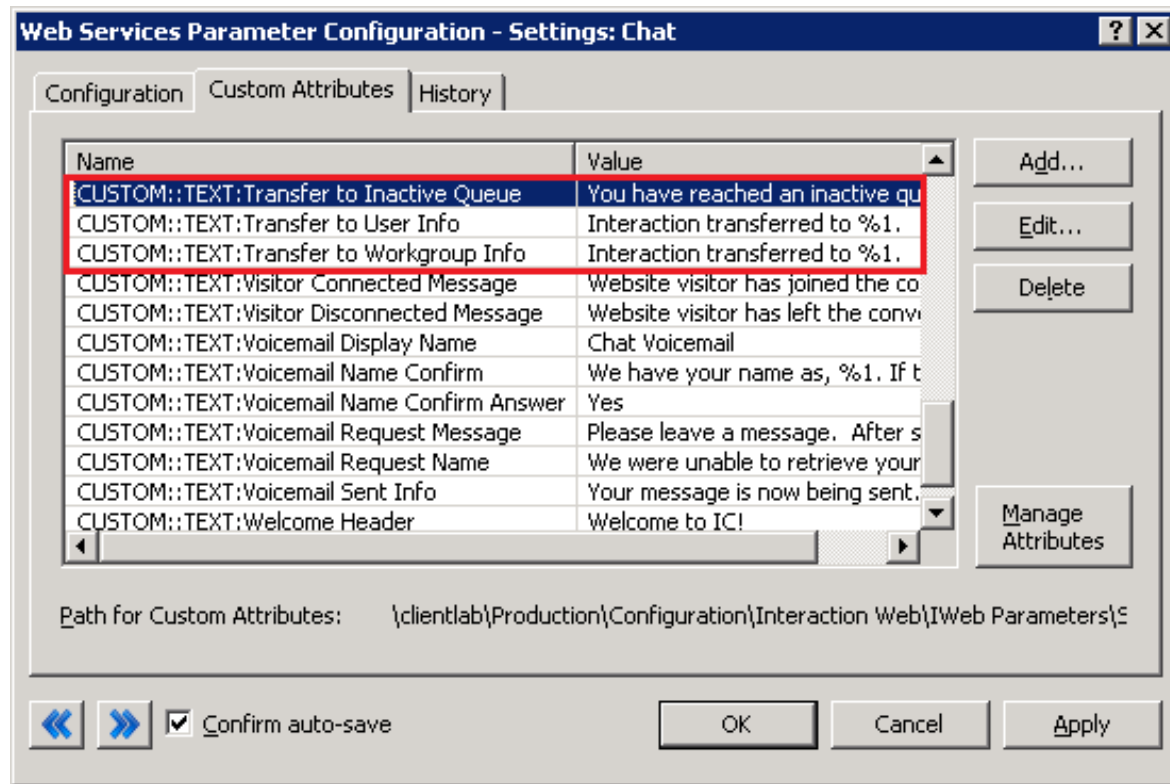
Web Services Parameter Configuration - Settings: Chat

?

Configuration | Custom Attributes | History

| Name | Value |
|---|---|
| CUSTOM::TEXT:Transfer to Inactive Queue | You have reached an inactive qu |
| CUSTOM::TEXT:Transfer to User Info | Interaction transferred to %1. |
| CUSTOM::TEXT:Transfer to Workgroup Info | Interaction transferred to %1. |
| CUSTOM::TEXT:Visitor Connected Message | Website visitor has joined the co |
| CUSTOM::TEXT:Visitor Disconnected Message | Website visitor has left the conv |
| CUSTOM::TEXT:Voicemail Display Name | Chat Voicemail |
| CUSTOM::TEXT:Voicemail Name Confirm | We have your name as, %1. If t |
| CUSTOM::TEXT:Voicemail Name Confirm Answer | Yes |
| CUSTOM::TEXT:Voicemail Request Message | Please leave a message. After s |
| CUSTOM::TEXT:Voicemail Request Name | We were unable to retrieve your |
| CUSTOM::TEXT:Voicemail Sent Info | Your message is now being sent. |
| CUSTOM::TEXT:Welcome Header | Welcome to IC! |

Add...

Edit...

Delete

Manage Attributes

Path for Custom Attributes: \clientlab\Production\Configuration\Interaction Web\IWeb Parameters\S

Confirm auto-save

OK

Cancel

Apply